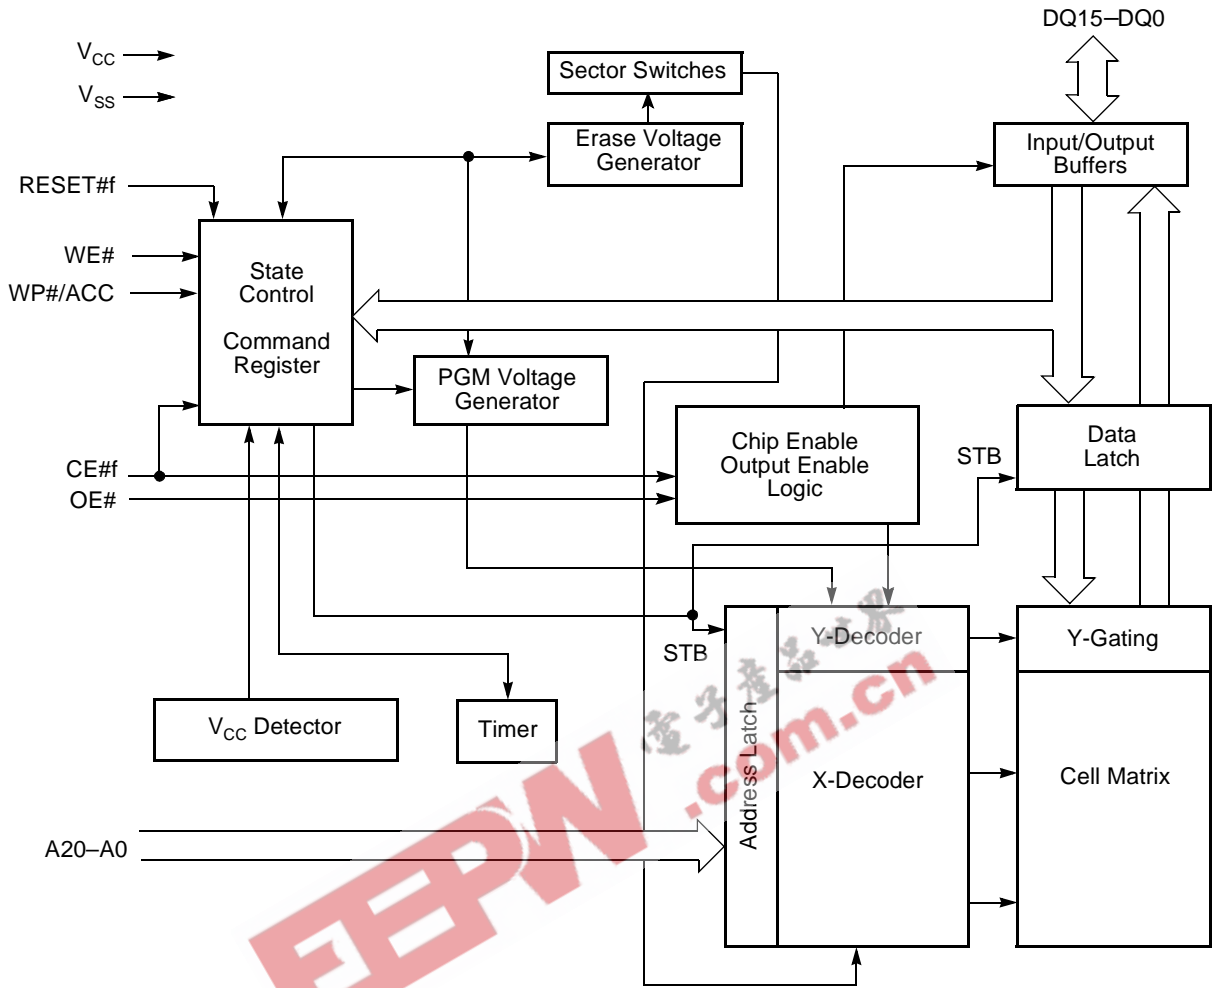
DQ15–DQ0

$V_{CC}$

$V_{SS}$

Sector Switches

Erase Voltage Generator

Input/Output Buffers

RESET#f

WE#

WP#/ACC

State Control

Command Register

PGM Voltage Generator

Chip Enable Output Enable Logic

STB

Data Latch

CE#f

OE#

STB

Y-Decoder

Y-Gating

$V_{CC}$ Detector

Timer

Address Latch

X-Decoder

Cell Matrix

A20–A0

EEPW .com.cn 电子产品世界